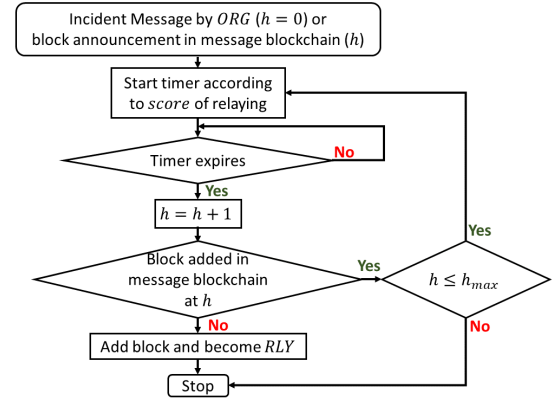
Incident Message by $ORG$ ($h = 0$) or block announcement in message blockchain ($h$)

Start timer according to $score$ of relaying

Timer expires

No

Yes

$h = h + 1$

Block added in message blockchain at $h$

Yes

$h \leq h_{max}$

Yes

No

No

Add block and become $RLY$

Stop